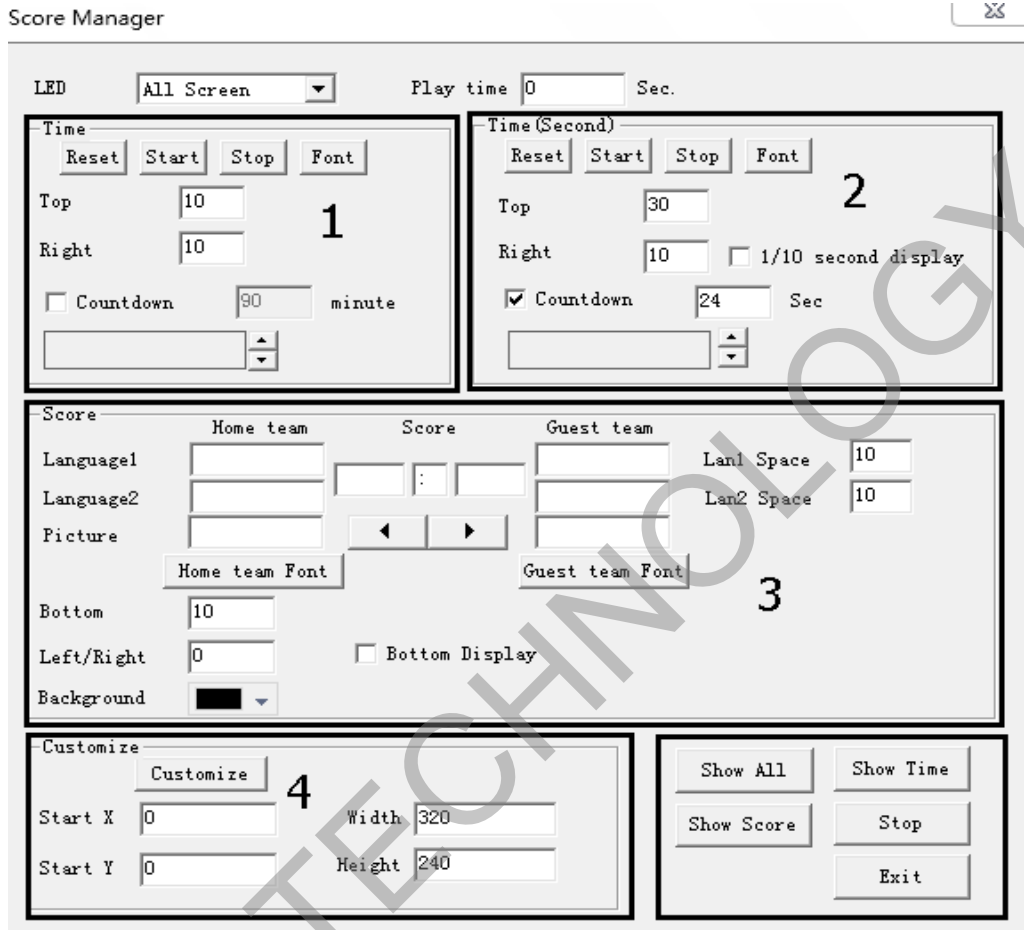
Score Manager

LED All Screen Play time 0 Sec.

Time
Reset Start Stop Font
Top 10
Right 10
1
Countdown 90 minute

Time(Second)
Reset Start Stop Font
2
Top 30
Right 10 1/10 second display
Countdown 24 Sec

Score
Home team Score Guest team
Language1 : Lan1 Space 10
Language2 Lan2 Space 10
Picture
Home team Font Guest team Font
3
Bottom 10
Left/Right 0 Bottom Display
Background

Customize
Customize
4
Start X 0 Width 320
Start Y 0 Height 240

Show All Show Time
Show Score Stop
Exit

TECHNOLOGY